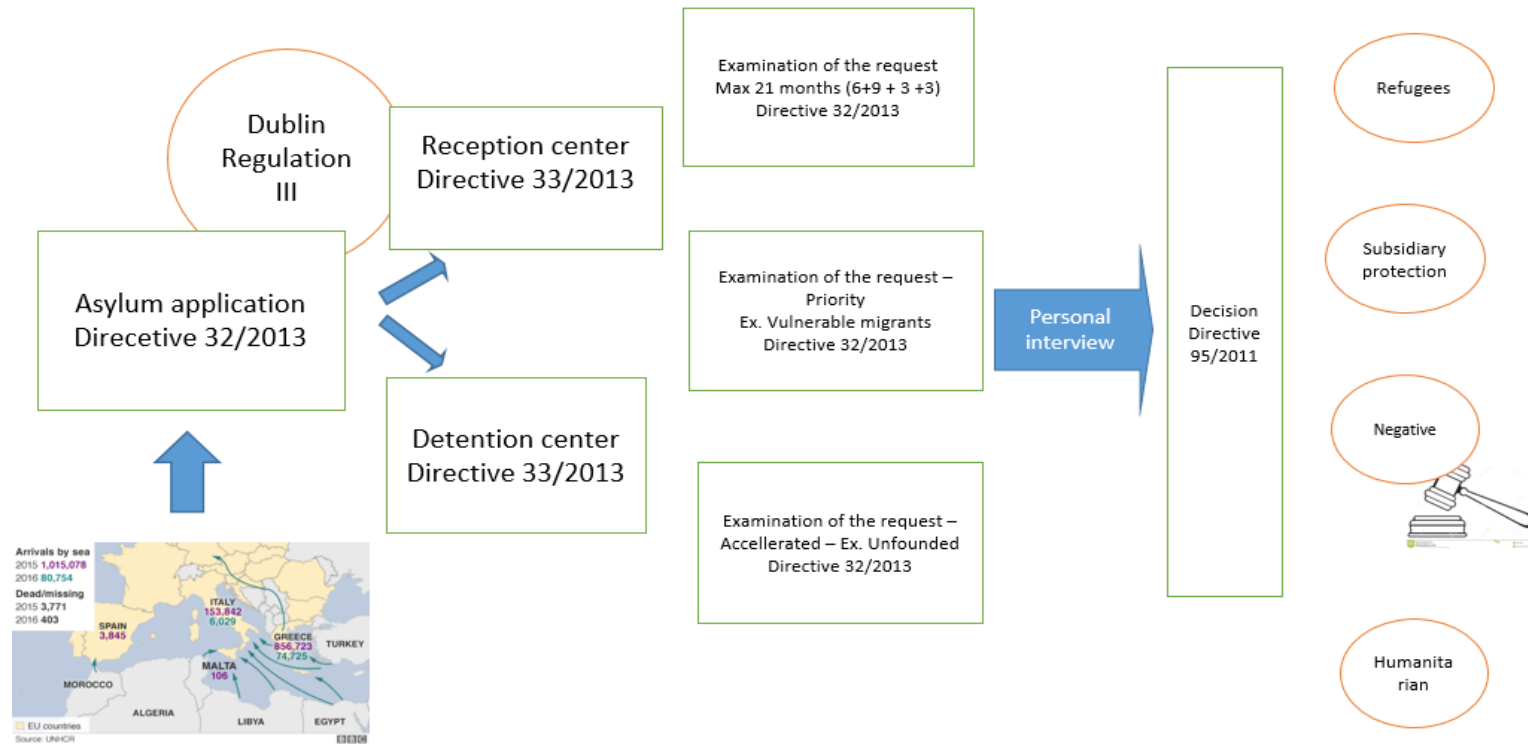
Dublin Regulation III

Reception center
Directive 33/2013

Examination of the request
Max 21 months (6+9 + 3 +3)
Directive 32/2013

Asylum application
Direcetive 32/2013

Examination of the request – Priority
Ex. Vulnerable migrants
Directive 32/2013

Personal interview

Decision
Directive
95/2011

Refugees

Subsidiary protection

Negative

Detention center
Directive 33/2013

Examination of the request – Accellerated – Ex. Unfounded
Directive 32/2013

Humanitarian

Arrivals by sea
2015 1,015,078
2016 80,754
Dead/missing
2015 3,771
2016 403

ITALY
153,842
6,029

SPAIN
3,845

GREECE
856,723
74,725

TURKEY

MALTA
106

MOROCCO

ALGERIA

LIBYA

EGYPT

EU countries
Source: UNHCR
BBC